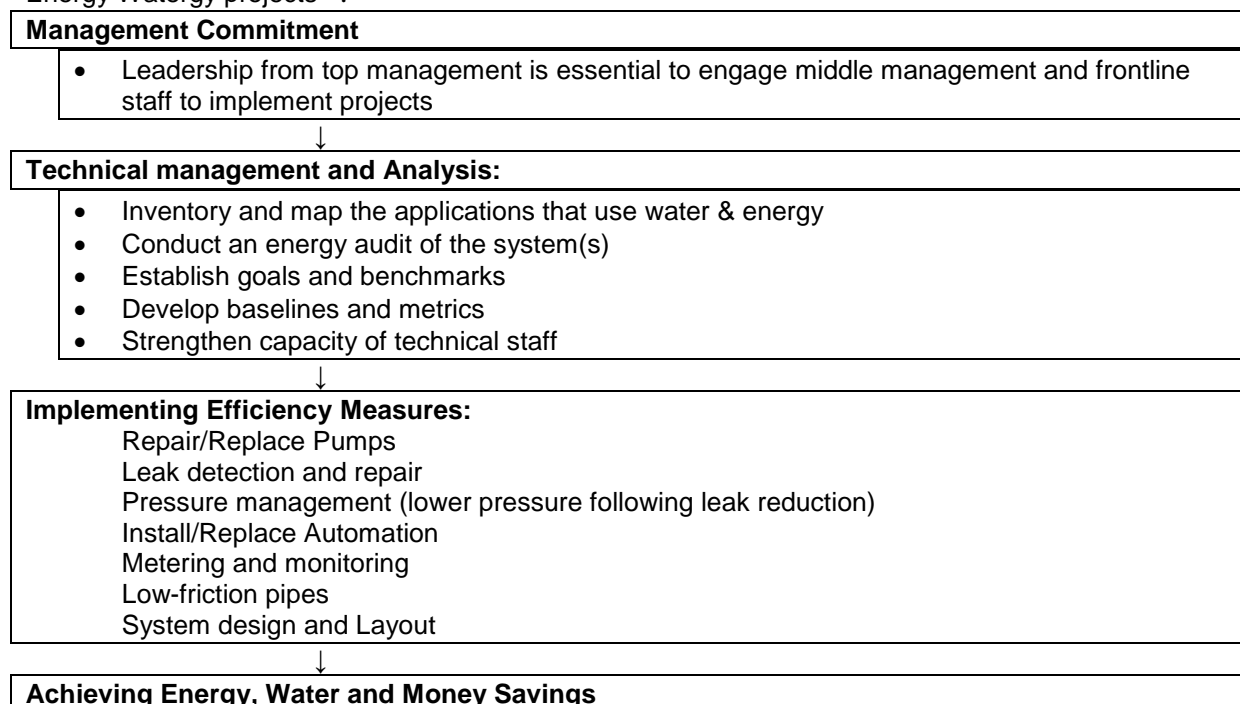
Energy Watergy projects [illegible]

**Management Commitment**

- Leadership from top management is essential to engage middle management and frontline staff to implement projects

↓

**Technical management and Analysis:**

- Inventory and map the applications that use water & energy
- Conduct an energy audit of the system(s)
- Establish goals and benchmarks
- Develop baselines and metrics
- Strengthen capacity of technical staff

↓

**Implementing Efficiency Measures:**

Repair/Replace Pumps
Leak detection and repair
Pressure management (lower pressure following leak reduction)
Install/Replace Automation
Metering and monitoring
Low-friction pipes
System design and Layout

↓

**Achieving Energy, Water and Money Savings**